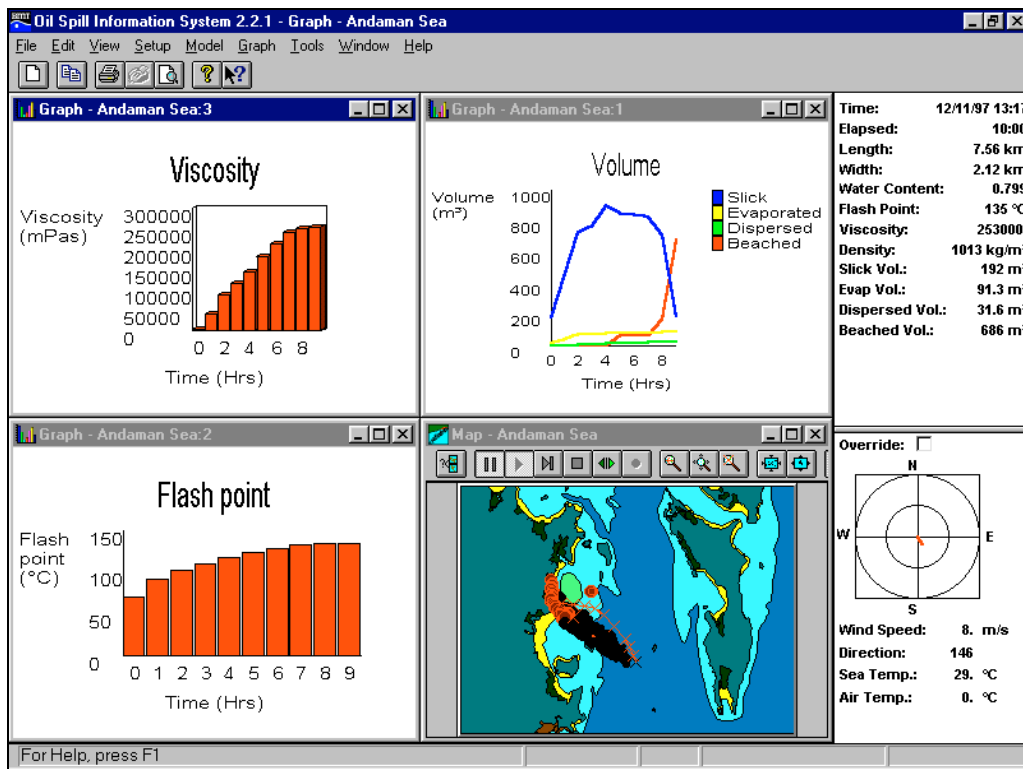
Oil Spill Information System 2.2.1 - Graph - Andaman Sea

File Edit View Setup Model Graph Tools Window Help

Graph - Andaman Sea:3

Viscosity

Viscosity (mPas)

300000
250000
200000
150000
100000
50000
0

0 2 4 6 8

Time (Hrs)

Graph - Andaman Sea:1

Volume

Volume ($m^3$)

1000
800
600
400
200
0

0 2 4 6 8

Time (Hrs)

Slick
Evaporated
Dispersed
Beached

| | |
|---|---|
| Time: | 12/11/97 13:1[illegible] |
| Elapsed: | 10:0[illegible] |
| Length: | 7.56 km |
| Width: | 2.12 km |
| Water Content: | 0.79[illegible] |
| Flash Point: | 135 °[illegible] |
| Viscosity: | 253000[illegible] |
| Density: | 1013 kg/m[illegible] |
| Slick Vol.: | 192 m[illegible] |
| Evap Vol.: | 91.3 m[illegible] |
| Dispersed Vol.: | 31.6 m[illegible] |
| Beached Vol.: | 686 m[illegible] |

Graph - Andaman Sea:2

Flash point

Flash point (°C)

150
100
50
0

0 1 2 3 4 5 6 7 8 9

Time (Hrs)

Map - Andaman Sea

Override:

N
W
E
S

| | |
|---|---|
| Wind Speed: | 8. m/s |
| Direction: | 146 |
| Sea Temp.: | 29. °C |
| Air Temp.: | 0. °C |

For Help, press F1